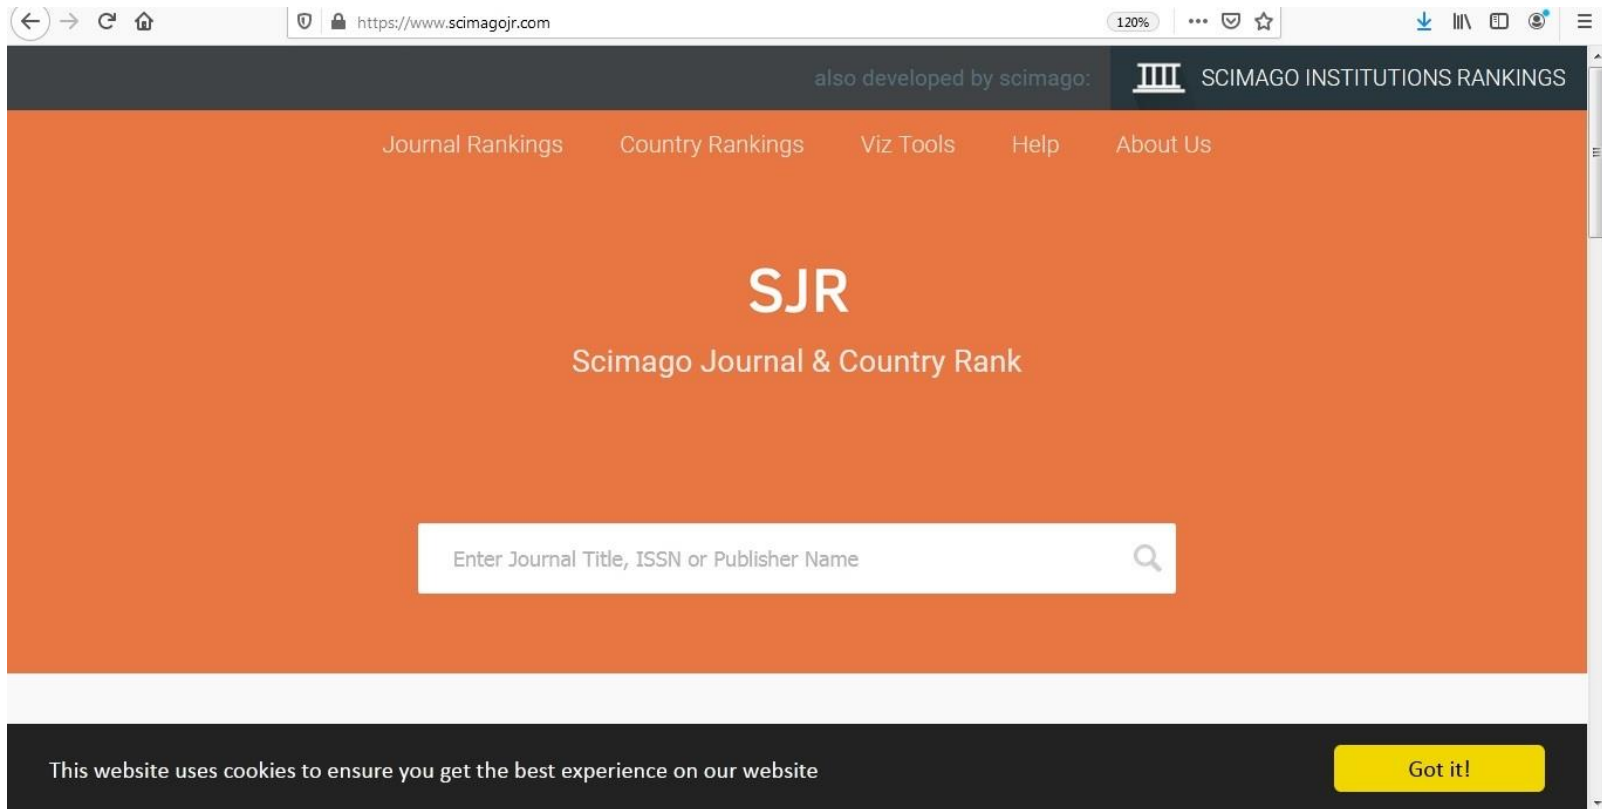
https://www.scimagojr.com

120%

also developed by scimago:

SCIMAGO INSTITUTIONS RANKINGS

Journal Rankings

Country Rankings

Viz Tools

Help

About Us

SJR

Scimago Journal & Country Rank

Enter Journal Title, ISSN or Publisher Name

This website uses cookies to ensure you get the best experience on our website

Got it!